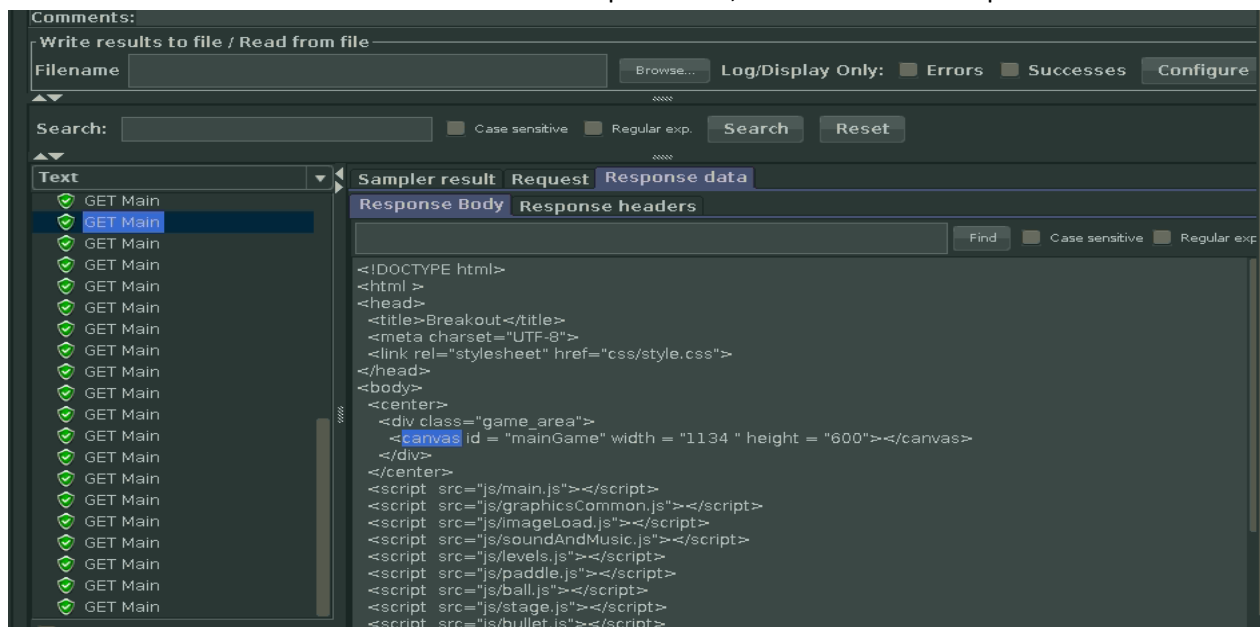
Comments:

Write results to file / Read from file

Filename Browse... Log/Display Only: Errors Successes Configure

Search: Case sensitive Regular exp. Search Reset

Text

GET Main
GET Main
GET Main
GET Main
GET Main
GET Main
GET Main
GET Main
GET Main
GET Main
GET Main
GET Main
GET Main
GET Main
GET Main
GET Main
GET Main
GET Main
GET Main
GET Main

Sampler result Request Response data

Response Body Response headers

Find Case sensitive Regular exp

<!DOCTYPE html>
<html >
<head>
<title>Breakout</title>
<meta charset="UTF-8">
<link rel="stylesheet" href="css/style.css">
</head>
<body>
<center>
<div class="game_area">
<canvas id = "mainGame" width = "1134 " height = "600"></canvas>
</div>
</center>
<script src="js/main.js"></script>
<script src="js/graphicsCommon.js"></script>
<script src="js/imageLoad.js"></script>
<script src="js/soundAndMusic.js"></script>
<script src="js/levels.js"></script>
<script src="js/paddle.js"></script>
<script src="js/ball.js"></script>
<script src="js/stage.js"></script>
<script src="js/bullet.js"></script>